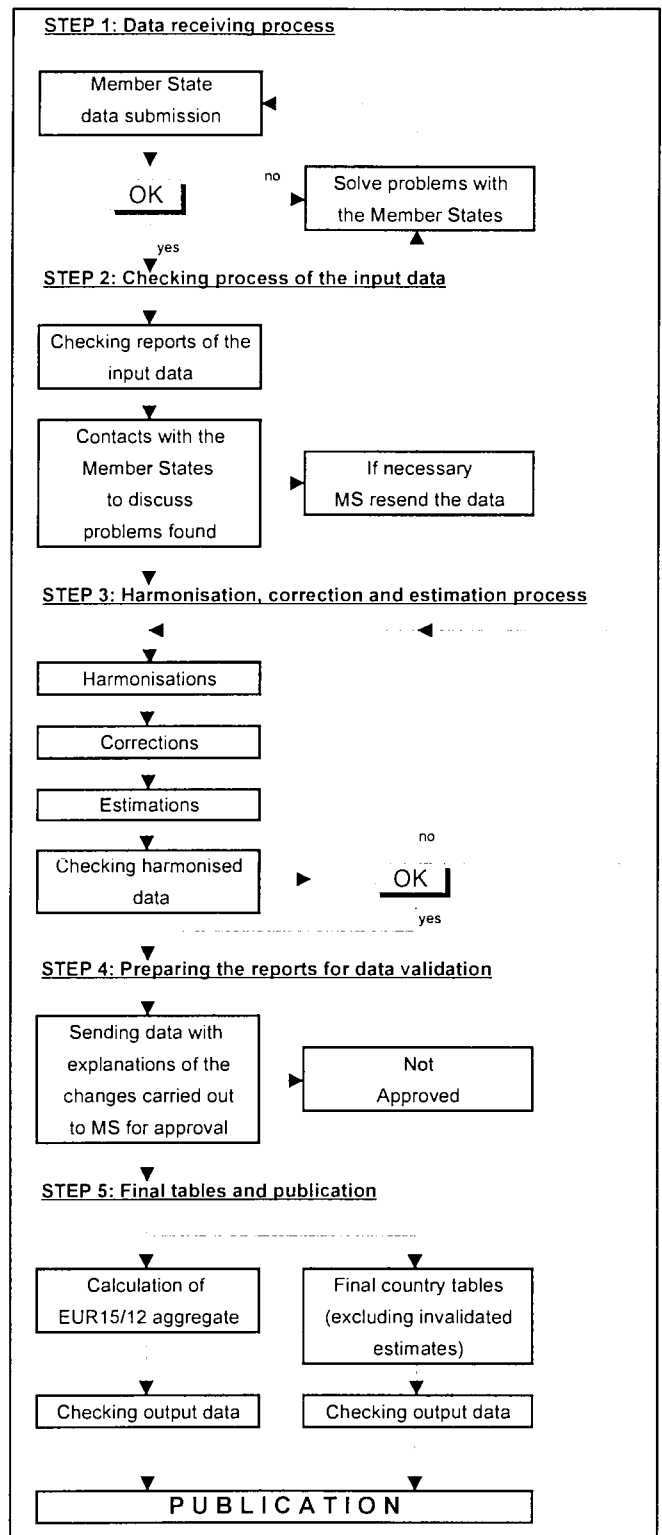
STEP 1: Data receiving process

Member State data submission

OK

no

Solve problems with the Member States

yes

STEP 2: Checking process of the input data

Checking reports of the input data

Contacts with the Member States to discuss problems found

If necessary MS resend the data

STEP 3: Harmonisation, correction and estimation process

Harmonisations

Corrections

Estimations

Checking harmonised data

no

OK

yes

STEP 4: Preparing the reports for data validation

Sending data with explanations of the changes carried out to MS for approval

Not Approved

STEP 5: Final tables and publication

Calculation of EUR15/12 aggregate

Final country tables (excluding invalidated estimates)

Checking output data

Checking output data

PUBLICATION